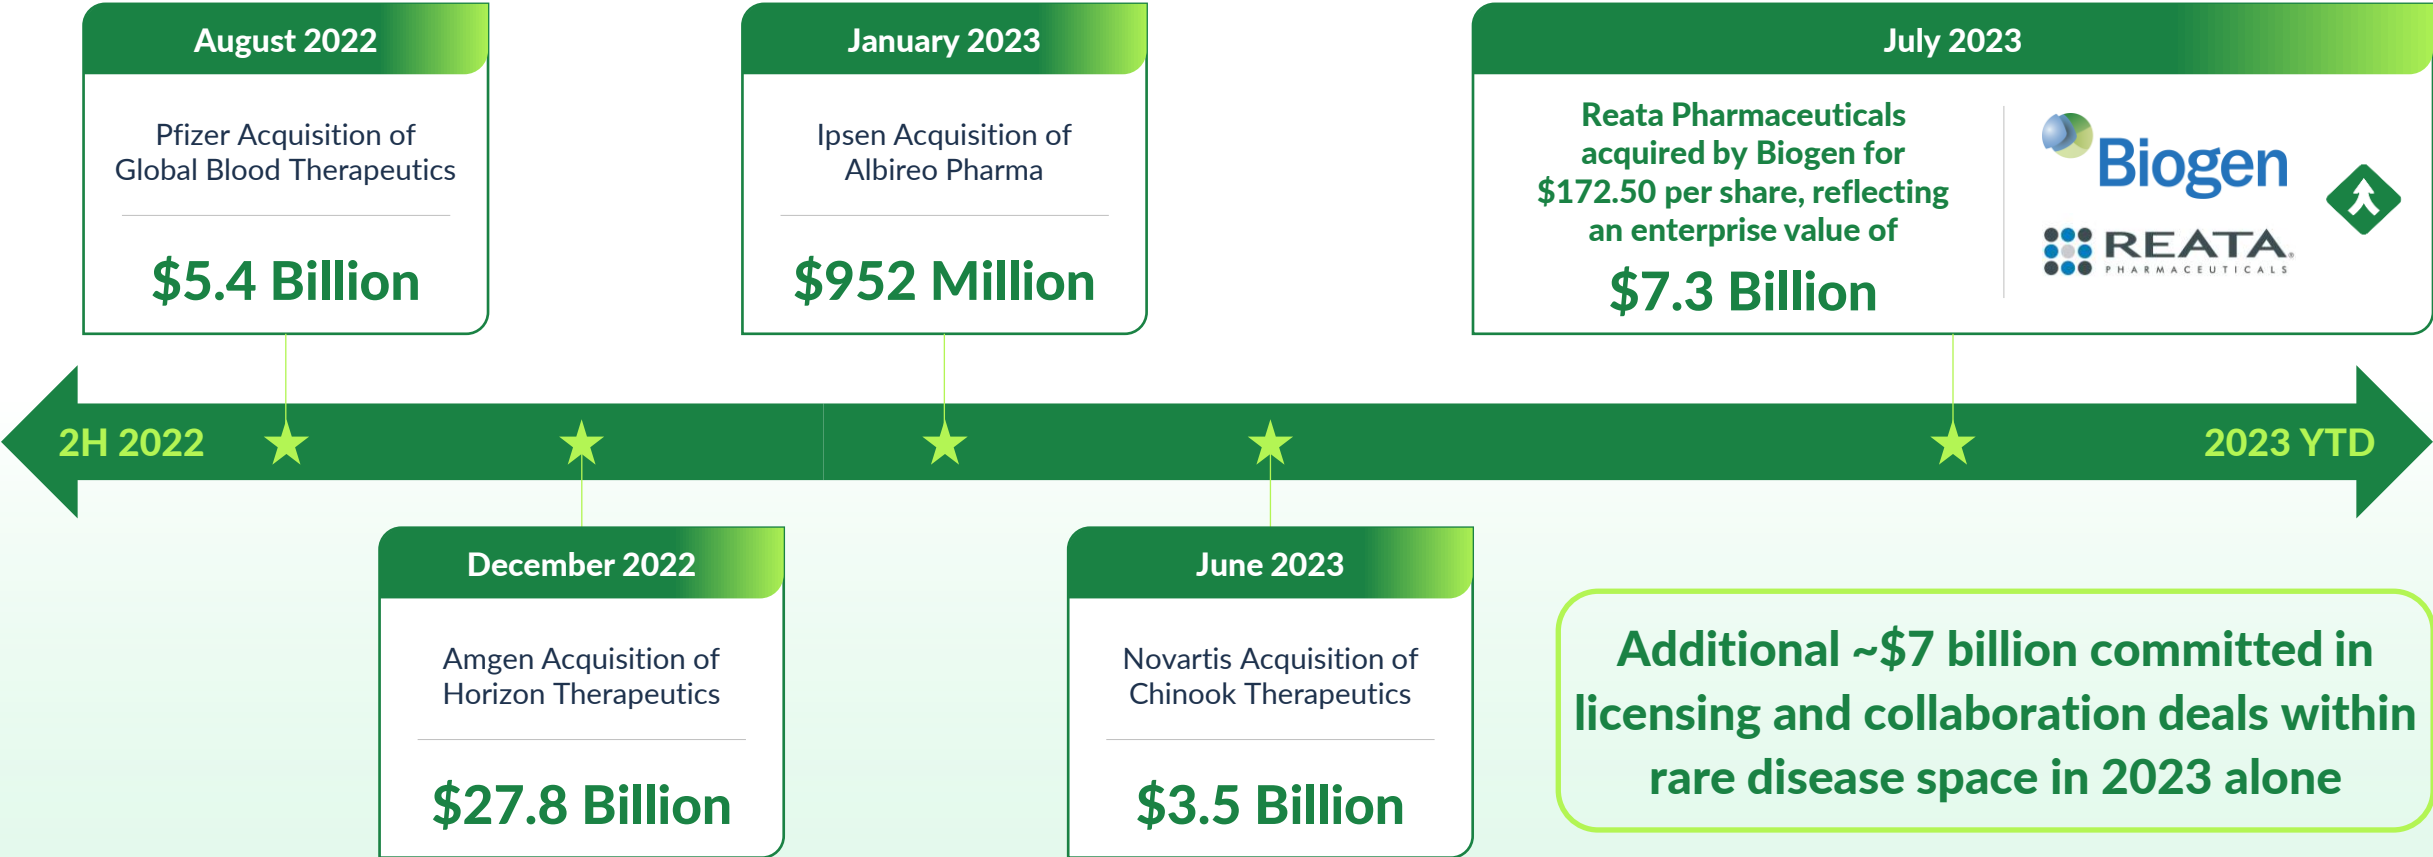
August 2022

Pfizer Acquisition of Global Blood Therapeutics

$5.4 Billion

January 2023

Ipsen Acquisition of Albireo Pharma

$952 Million

July 2023

Reata Pharmaceuticals acquired by Biogen for $172.50 per share, reflecting an enterprise value of

$7.3 Billion

Biogen

REATA PHARMACEUTICALS

2H 2022

2023 YTD

December 2022

Amgen Acquisition of Horizon Therapeutics

$27.8 Billion

June 2023

Novartis Acquisition of Chinook Therapeutics

$3.5 Billion

Additional ~$7 billion committed in licensing and collaboration deals within rare disease space in 2023 alone